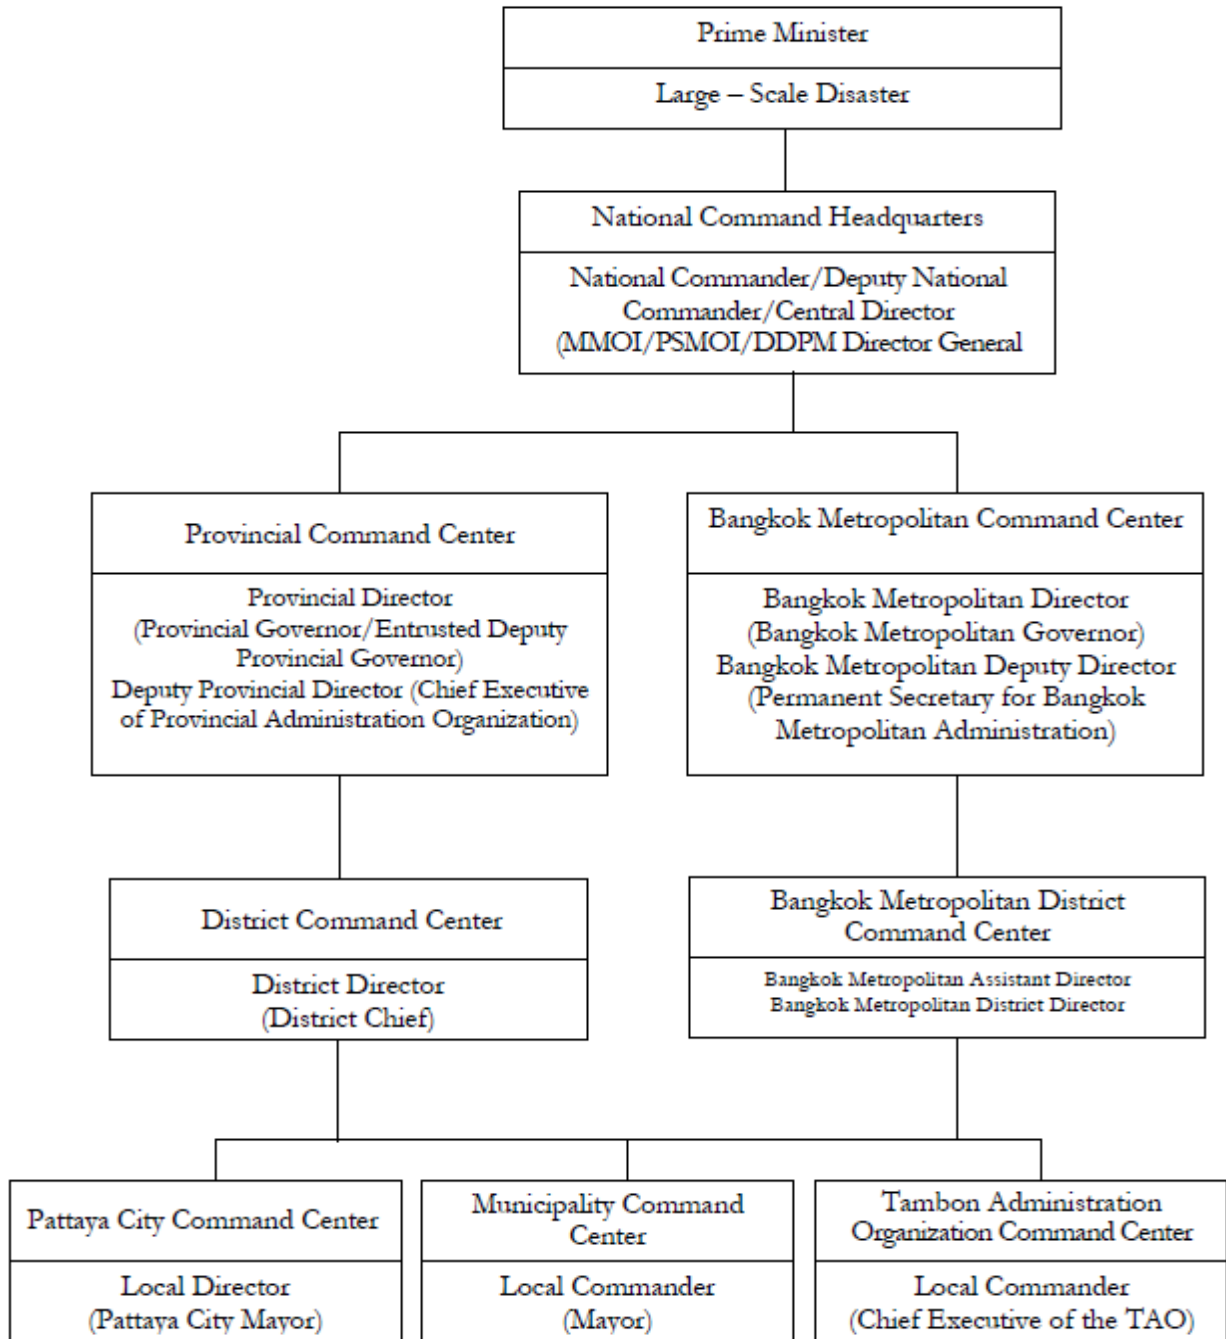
Prime Minister

Large – Scale Disaster

National Command Headquarters

National Commander/Deputy National Commander/Central Director (MMOI/PSMOI/DDPM Director General

Provincial Command Center

Provincial Director (Provincial Governor/Entrusted Deputy Provincial Governor) Deputy Provincial Director (Chief Executive of Provincial Administration Organization)

Bangkok Metropolitan Command Center

Bangkok Metropolitan Director (Bangkok Metropolitan Governor) Bangkok Metropolitan Deputy Director (Permanent Secretary for Bangkok Metropolitan Administration)

District Command Center

District Director (District Chief)

Bangkok Metropolitan District Command Center

Bangkok Metropolitan Assistant Director
Bangkok Metropolitan District Director

Pattaya City Command Center

Local Director (Pattaya City Mayor)

Municipality Command Center

Local Commander (Mayor)

Tambon Administration Organization Command Center

Local Commander (Chief Executive of the TAO)